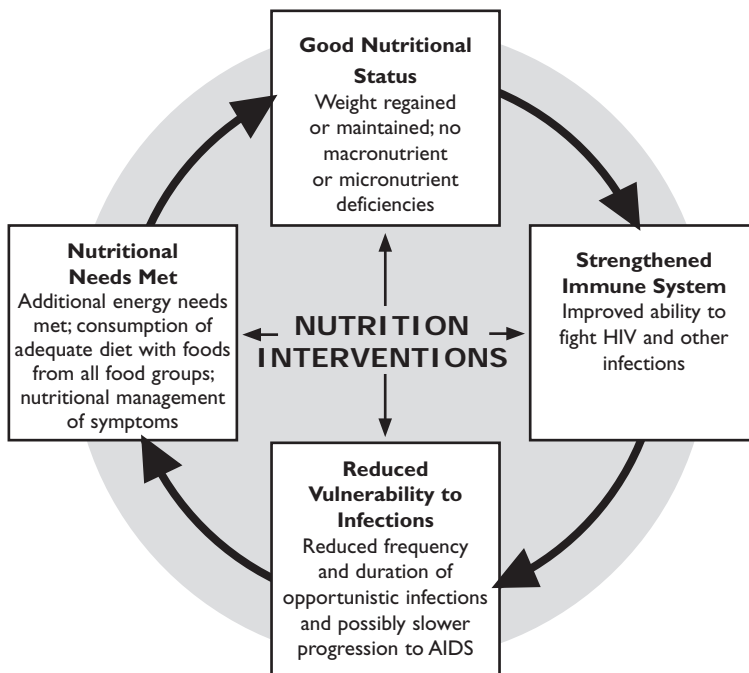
**Good Nutritional Status**
Weight regained or maintained; no macronutrient or micronutrient deficiencies

**Nutritional Needs Met**
Additional energy needs met; consumption of adequate diet with foods from all food groups; nutritional management of symptoms

NUTRITION INTERVENTIONS

**Strengthened Immune System**
Improved ability to fight HIV and other infections

**Reduced Vulnerability to Infections**
Reduced frequency and duration of opportunistic infections and possibly slower progression to AIDS